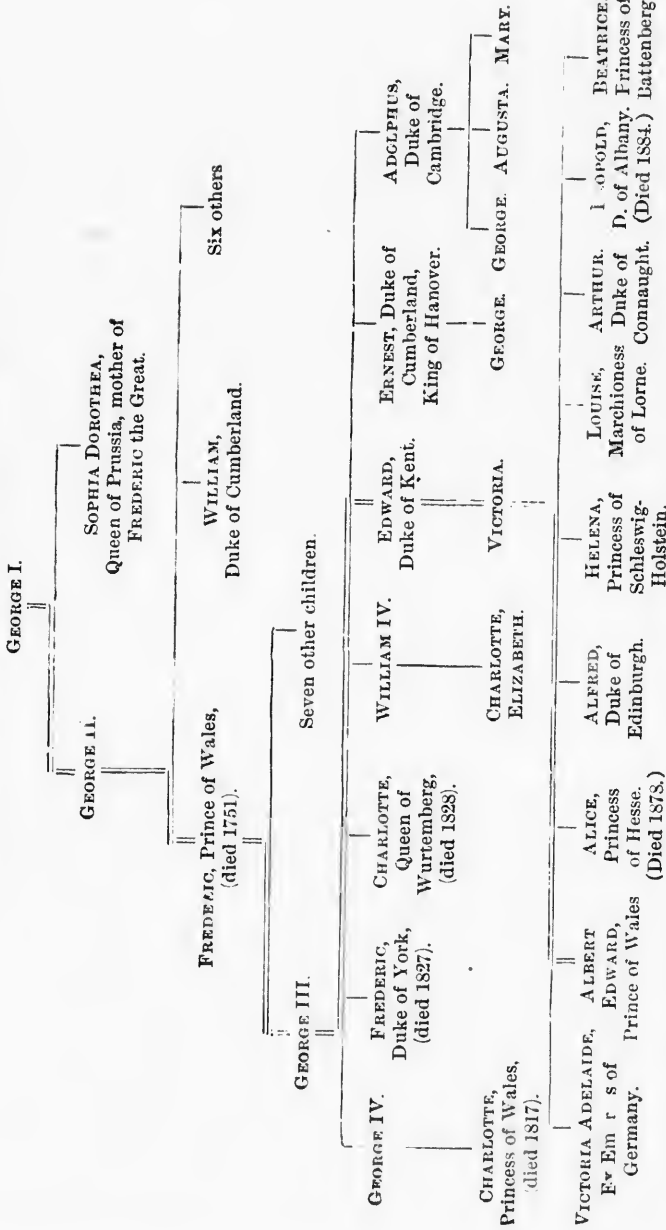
GEORGE I.

GEORGE II.

SOPHIA DOROTHEA, Queen of Prussia, mother of FREDERIC the Great.

FREDERIC, Prince of Wales, (died 1751).

WILLIAM, Duke of Cumberland.

Six others

GEORGE III.

Seven other children.

GEORGE IV.

FREDERIC, Duke of York, (died 1827).

CHARLOTTE, Queen of Wurtemberg, (died 1828).

WILLIAM IV.

EDWARD, Duke of Kent.

ERNEST, Duke of Cumberland, King of Hanover.

ADOLPHUS, Duke of Cambridge.

CHARLOTTE, Princess of Wales, (died 1817).

CHARLOTTE, ELIZABETH.

VICTORIA.

GEORGE.

GEORGE.

AUGUSTA.

MARY.

VICTORIA ADELAIDE, E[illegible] Em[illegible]r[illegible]s of Germany.

ALBERT EDWARD, Prince of Wales

ALICE, Princess of Hesse. (Died 1878.)

ALFRED, Duke of Edinburgh.

HELENA, Princess of Schleswig-Holstein.

LOUISE, Marchioness of Lorne.

ARTHUR. Duke of Connaught.

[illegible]OPOLD, D. of Albany. (Died 1884.)

BEATRICE, Princess of Battenberg